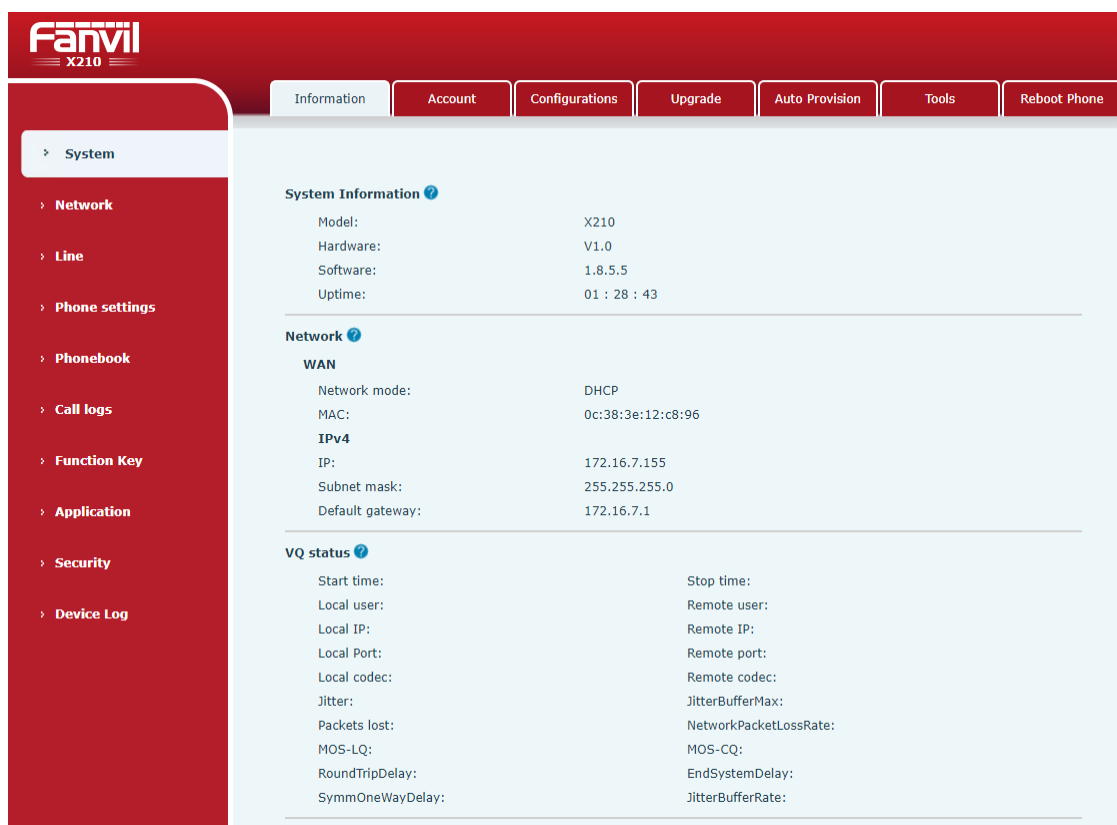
Fanvil
X210

Information | Account | Configurations | Upgrade | Auto Provision | Tools | Reboot Phone

› System
› Network
› Line
› Phone settings
› Phonebook
› Call logs
› Function Key
› Application
› Security
› Device Log

System Information
Model: X210
Hardware: V1.0
Software: 1.8.5.5
Uptime: 01 : 28 : 43

Network
WAN
Network mode: DHCP
MAC: 0c:38:3e:12:c8:96
IPv4
IP: 172.16.7.155
Subnet mask: 255.255.255.0
Default gateway: 172.16.7.1

VQ status
Start time:
Local user:
Local IP:
Local Port:
Local codec:
Jitter:
Packets lost:
MOS-LQ:
RoundTripDelay:
SymmOneWayDelay:

Stop time:
Remote user:
Remote IP:
Remote port:
Remote codec:
JitterBufferMax:
NetworkPacketLossRate:
MOS-CQ:
EndSystemDelay:
JitterBufferRate: